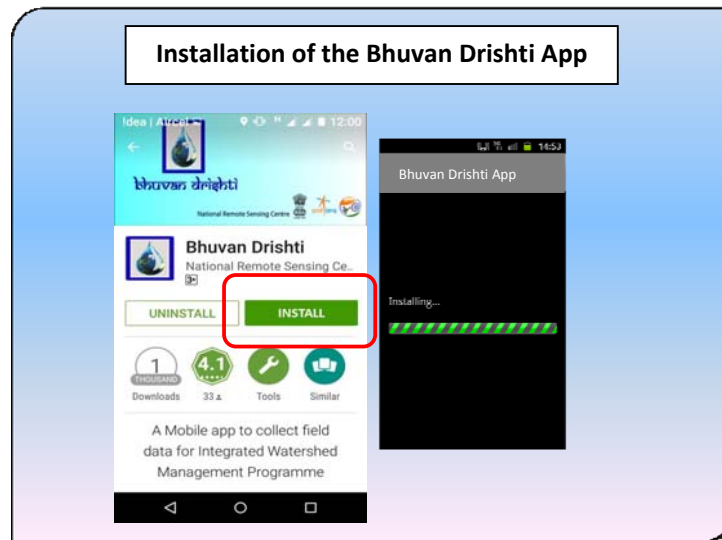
Installation of the Bhuvan Drishti App

Idea | Aircel 12:00

bhuvan drishti

National Remote Sensing Centre

Bhuvan Drishti

National Remote Sensing Ce..

3+

UNINSTALL

INSTALL

1

THOUSAND

Downloads

4.1

33

Tools

Similar

A Mobile app to collect field data for Integrated Watershed Management Programme

14:53

Bhuvan Drishti App

Installing...